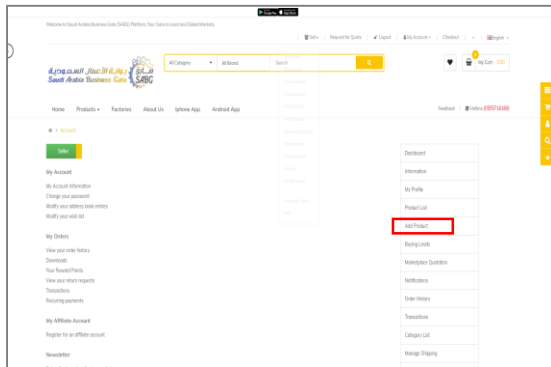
Welcome to Saudi Arabia Business Gate (SABG) Platform. Your Gate to Local and Global Markets.

Sell | Request for Quote | Logout | My Account | Checkout | English

بوابة الأعمال السعودية
Saudi Arabia Business Gate SABG

All Category | All Brand | Search

My Cart - 0.00

Home | Products | Factories | About Us | Iphone App | Android App

Feedback | Hotline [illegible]

Account

Seller

My Account
My Account Information
Change your password
Modify your address book entries
Modify your wish list

My Orders
View your order history
Downloads
Your Reward Points
View your return requests
Transactions
Recurring payments

My Affiliate Account
Register for an affiliate account

Newsletter

Dashboard
Information
My Profile
Product List
Add Product
Buying Leads
Marketplace Quotation
Notifications
Order History
Transactions
Category List
Manage Shipping